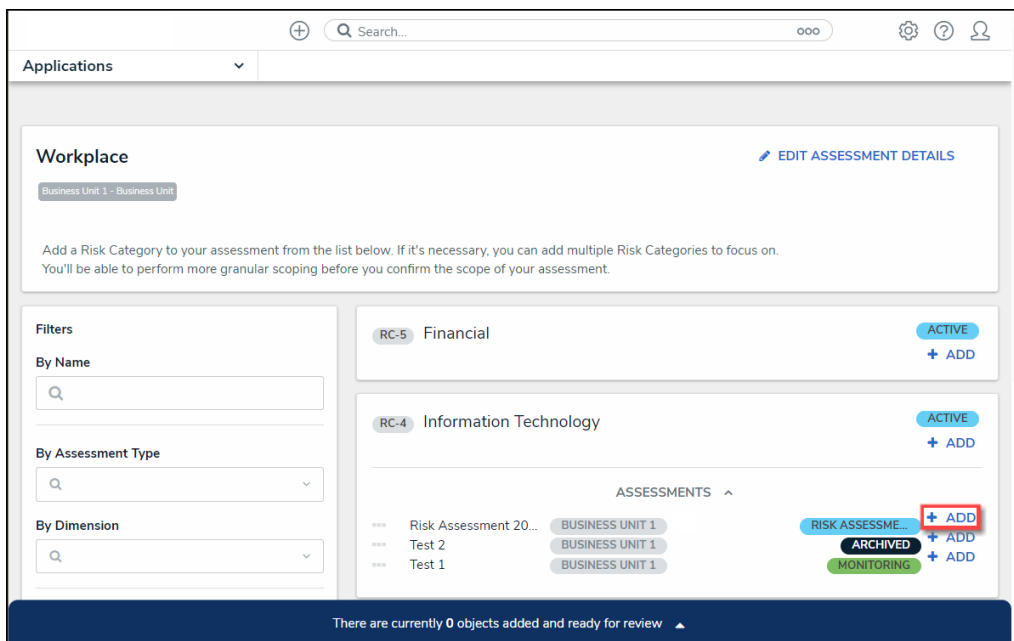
Search...

Applications

Workplace

EDIT ASSESSMENT DETAILS

Business Unit 1 - Business Unit

Add a Risk Category to your assessment from the list below. If it's necessary, you can add multiple Risk Categories to focus on. You'll be able to perform more granular scoping before you confirm the scope of your assessment.

Filters

By Name

By Assessment Type

By Dimension

RC-5 Financial

ACTIVE

+ ADD

RC-4 Information Technology

ACTIVE

+ ADD

ASSESSMENTS

Risk Assessment 20... BUSINESS UNIT 1 RISK ASSESSME... + ADD

Test 2 BUSINESS UNIT 1 ARCHIVED + ADD

Test 1 BUSINESS UNIT 1 MONITORING + ADD

There are currently 0 objects added and ready for review